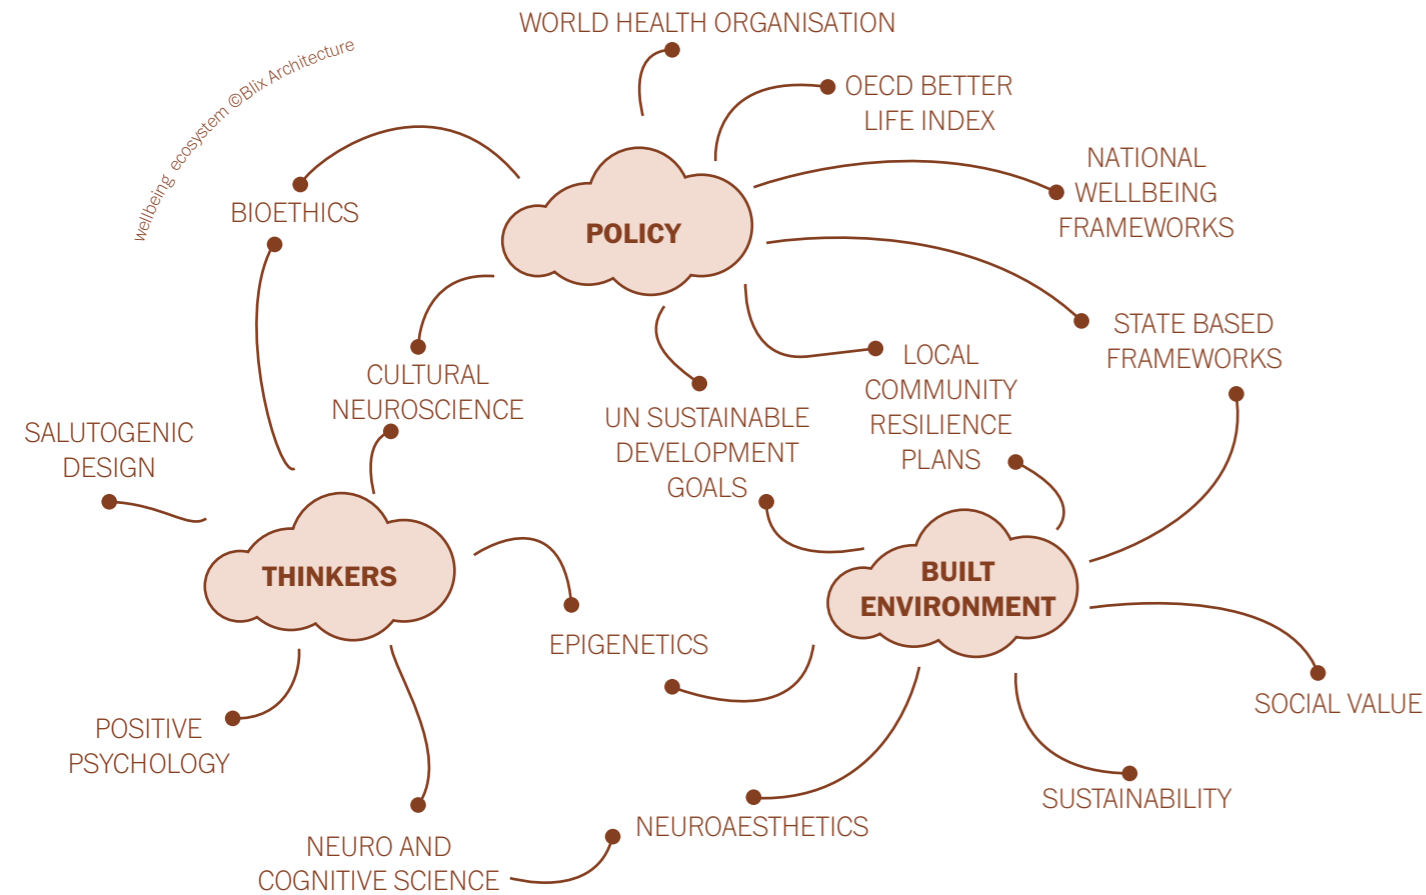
WORLD HEALTH ORGANISATION

wellbeing ecosystem ©Blix Architecture

OECD BETTER LIFE INDEX

NATIONAL WELLBEING FRAMEWORKS

BIOETHICS

POLICY

STATE BASED FRAMEWORKS

CULTURAL NEUROSCIENCE

LOCAL COMMUNITY RESILIENCE PLANS

UN SUSTAINABLE DEVELOPMENT GOALS

SALUTOGENIC DESIGN

THINKERS

BUILT ENVIRONMENT

EPIGENETICS

SOCIAL VALUE

POSITIVE PSYCHOLOGY

SUSTAINABILITY

NEUROAESTHETICS

NEURO AND COGNITIVE SCIENCE